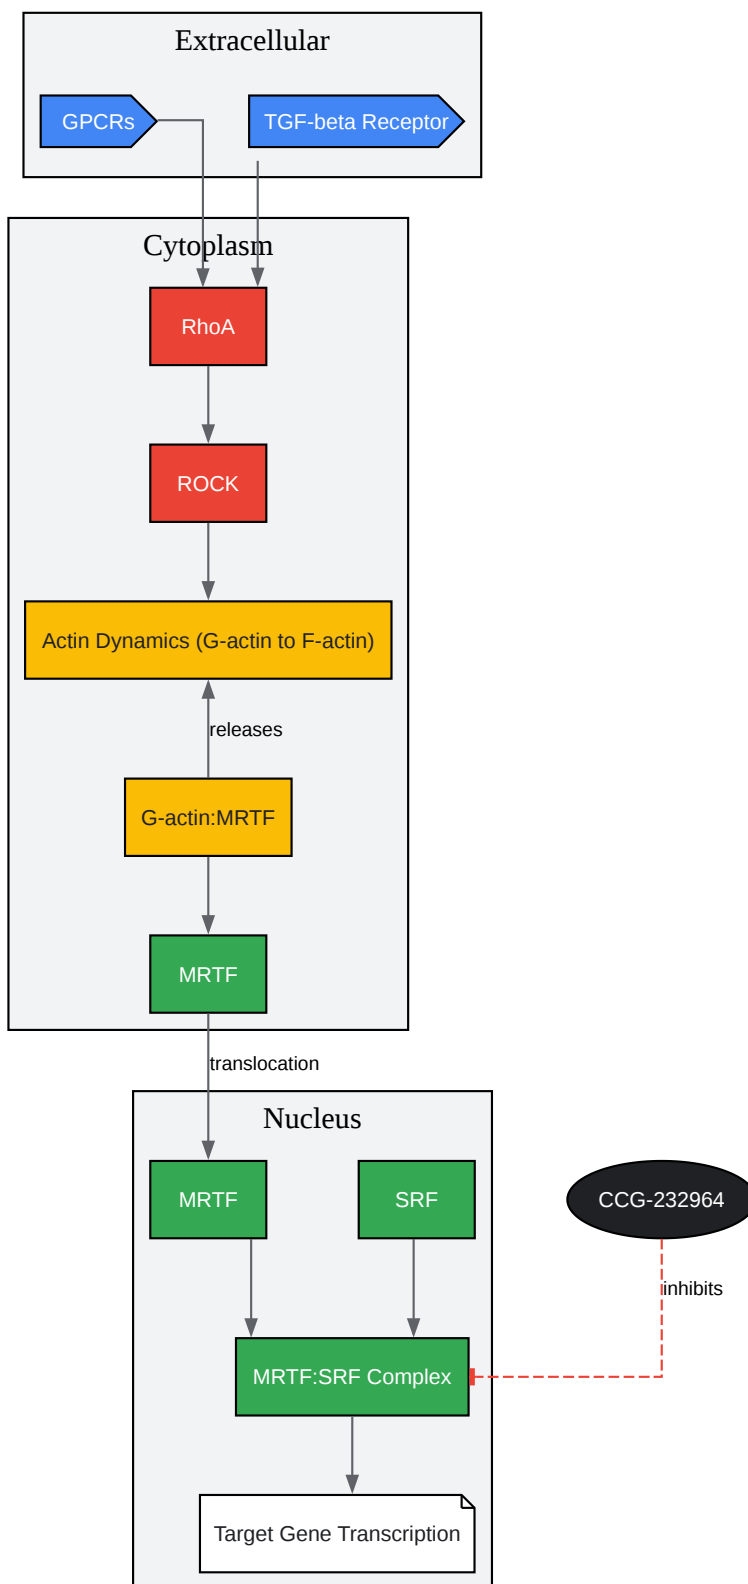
Extracellular

GPCRs

TGF-beta Receptor

Cytoplasm

RhoA

ROCK

Actin Dynamics (G-actin to F-actin)

releases

G-actin:MRTF

MRTF

translocation

Nucleus

MRTF

SRF

CCG-232964

inhibits

MRTF:SRF Complex

Target Gene Transcription